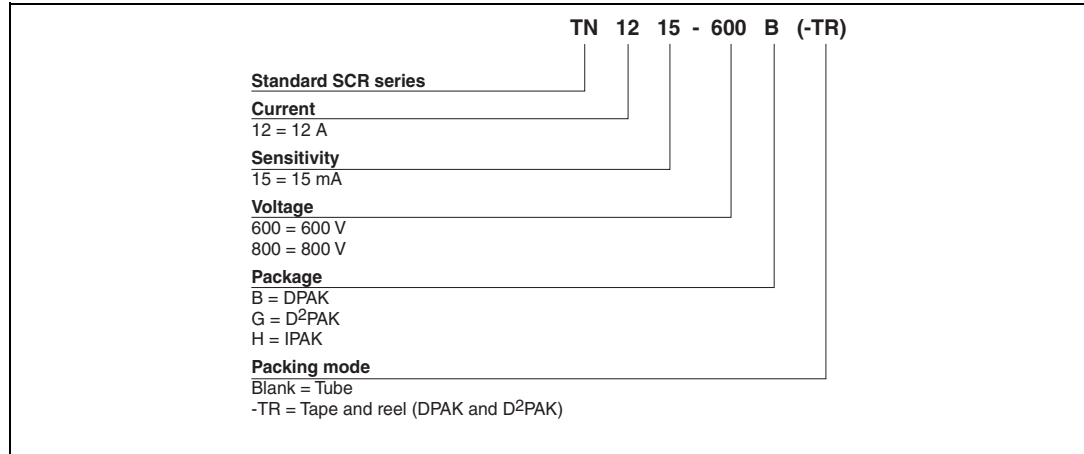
TN 12 15 - 600 B (-TR)

Standard SCR series

Current
12 = 12 A

Sensitivity
15 = 15 mA

Voltage
600 = 600 V
800 = 800 V

Package
B = DPAK
G = D$^2$PAK
H = IPAK

Packing mode
Blank = Tube
-TR = Tape and reel (DPAK and D$^2$PAK)